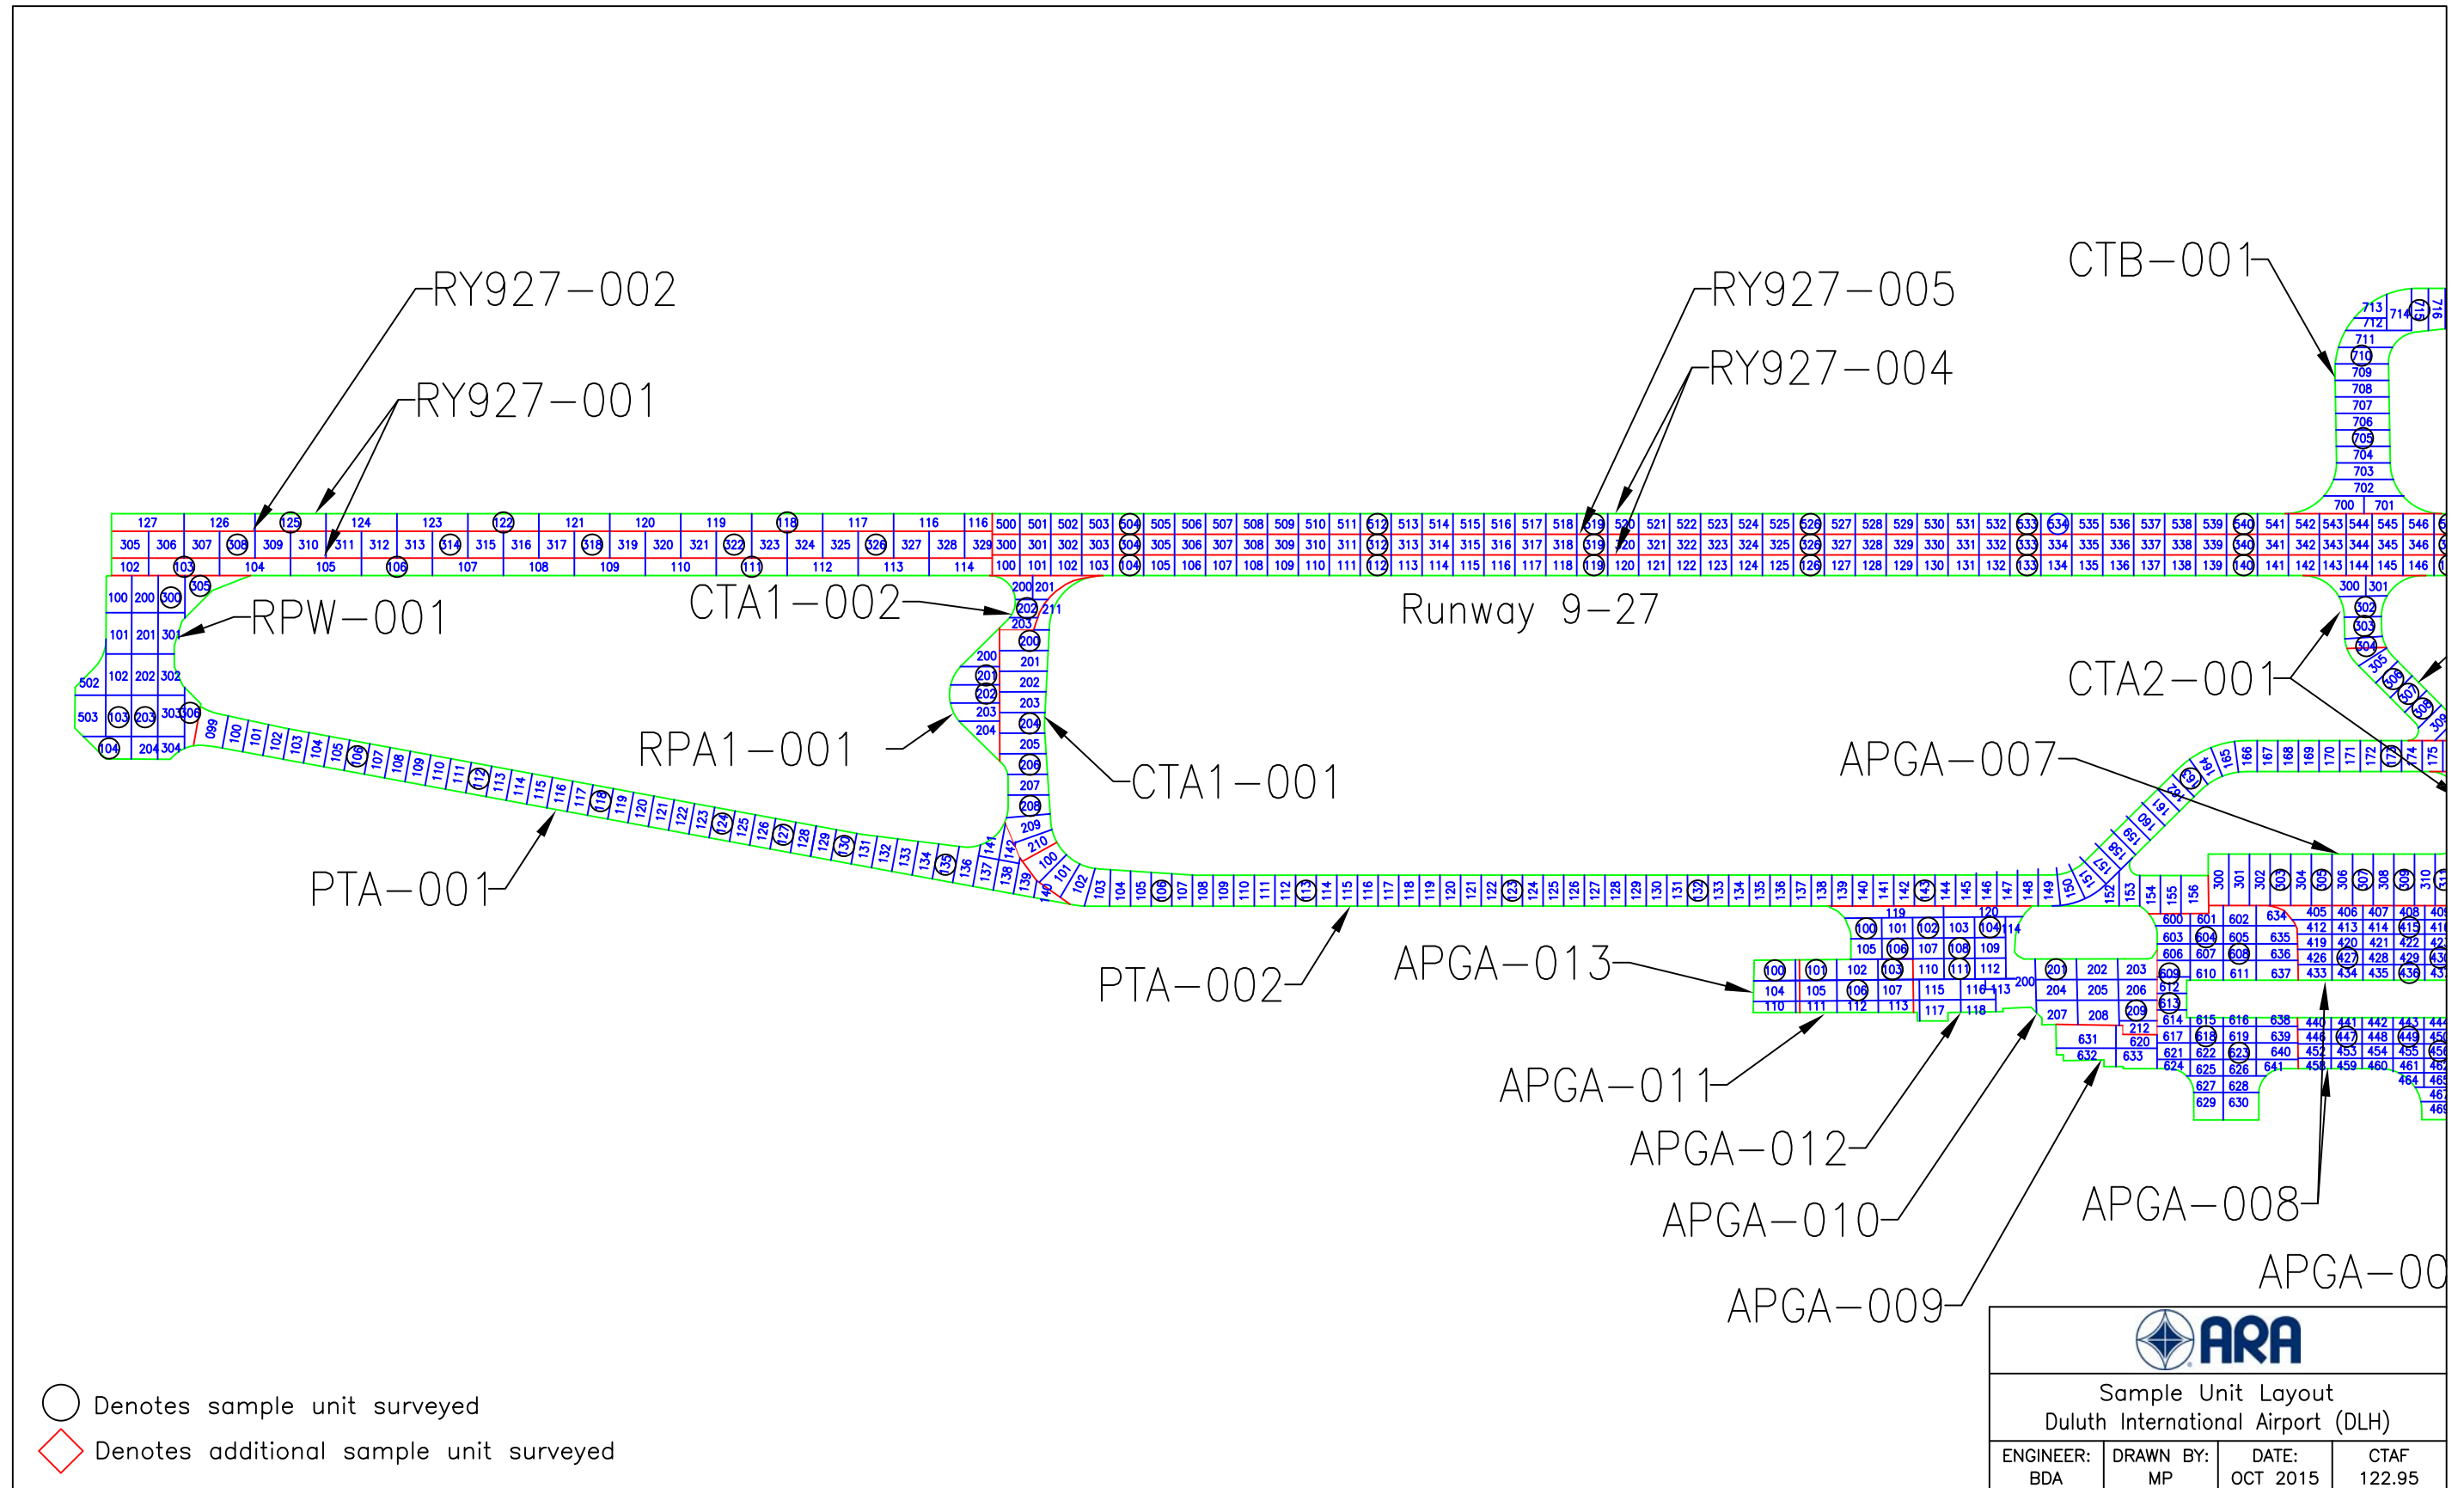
CTB-001

RY927-002

RY927-005

RY927-004

RY927-001

RPW-001

CTA1-002

Runway 9-27

CTA2-001

RPA1-001

CTA1-001

APGA-007

PTA-001

PTA-002

APGA-013

APGA-011

APGA-012

APGA-010

APGA-008

APGA-00

APGA-009

Denotes sample unit surveyed

Denotes additional sample unit surveyed

ARA

Sample Unit Layout
Duluth International Airport (DLH)

| ENGINEER: BDA | DRAWN BY: MP | DATE: OCT 2015 | CTAF 122.95 |
|---|---|---|---|